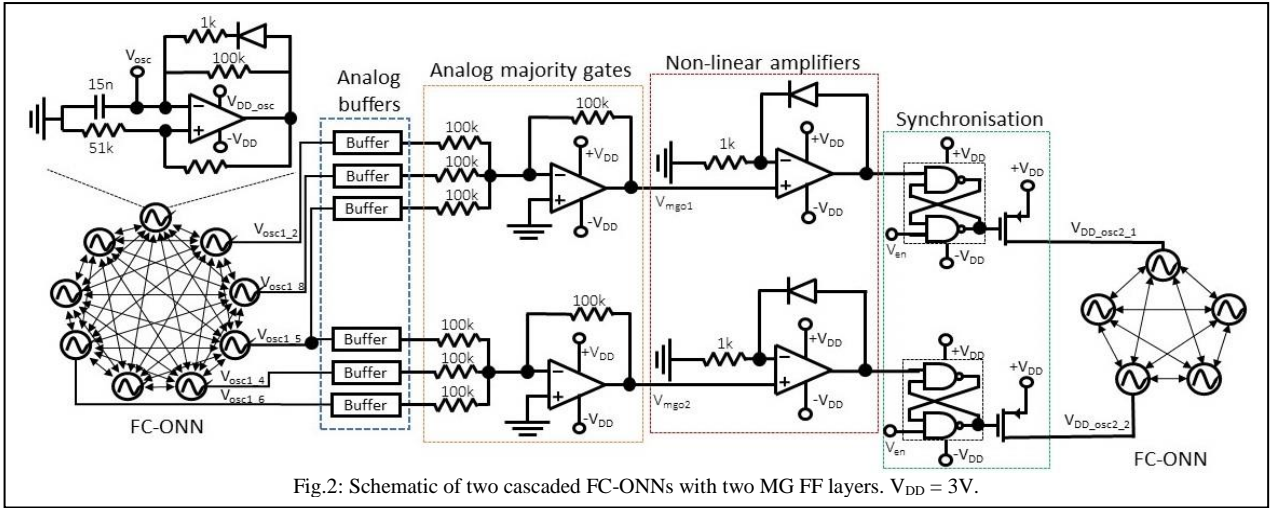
1k
$V_{osc}$
100k
15n
$V_{DD\_osc}$
51k
$-V_{DD}$

Analog buffers
Buffer
Buffer
Buffer
Buffer
Buffer
Buffer

Analog majority gates
100k
100k
100k
100k
$+V_{DD}$
$-V_{DD}$
100k
100k
100k
100k
$+V_{DD}$
$-V_{DD}$

Non-linear amplifiers
1k
$+V_{DD}$
$-V_{DD}$
$V_{mgo1}$
1k
$+V_{DD}$
$-V_{DD}$
$V_{mgo2}$

Synchronisation
$+V_{DD}$
$+V_{DD}$
$V_{en}$
$-V_{DD}$
$+V_{DD}$
$+V_{DD}$
$V_{en}$
$-V_{DD}$

$V_{osc1\_2}$
$V_{osc1\_8}$
$V_{osc1\_5}$
$V_{osc1\_4}$
$V_{osc1\_6}$
FC-ONN

$V_{DD\_osc2\_1}$
$V_{DD\_osc2\_2}$
FC-ONN

Fig.2: Schematic of two cascaded FC-ONNs with two MG FF layers. $V_{DD}$ = 3V.